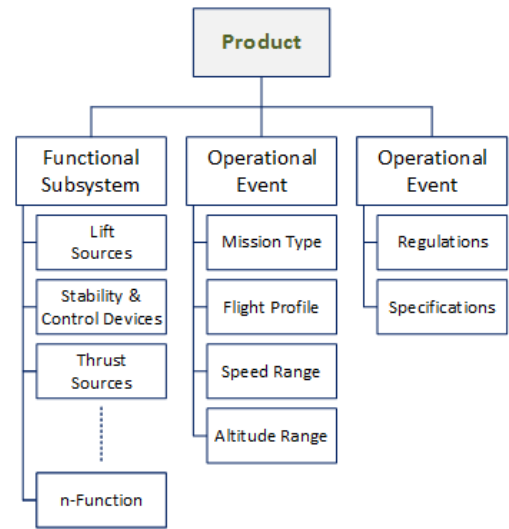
Product

Functional Subsystem

Lift Sources

Stability & Control Devices

Thrust Sources

n-Function

Operational Event

Mission Type

Flight Profile

Speed Range

Altitude Range

Operational Event

Regulations

Specifications